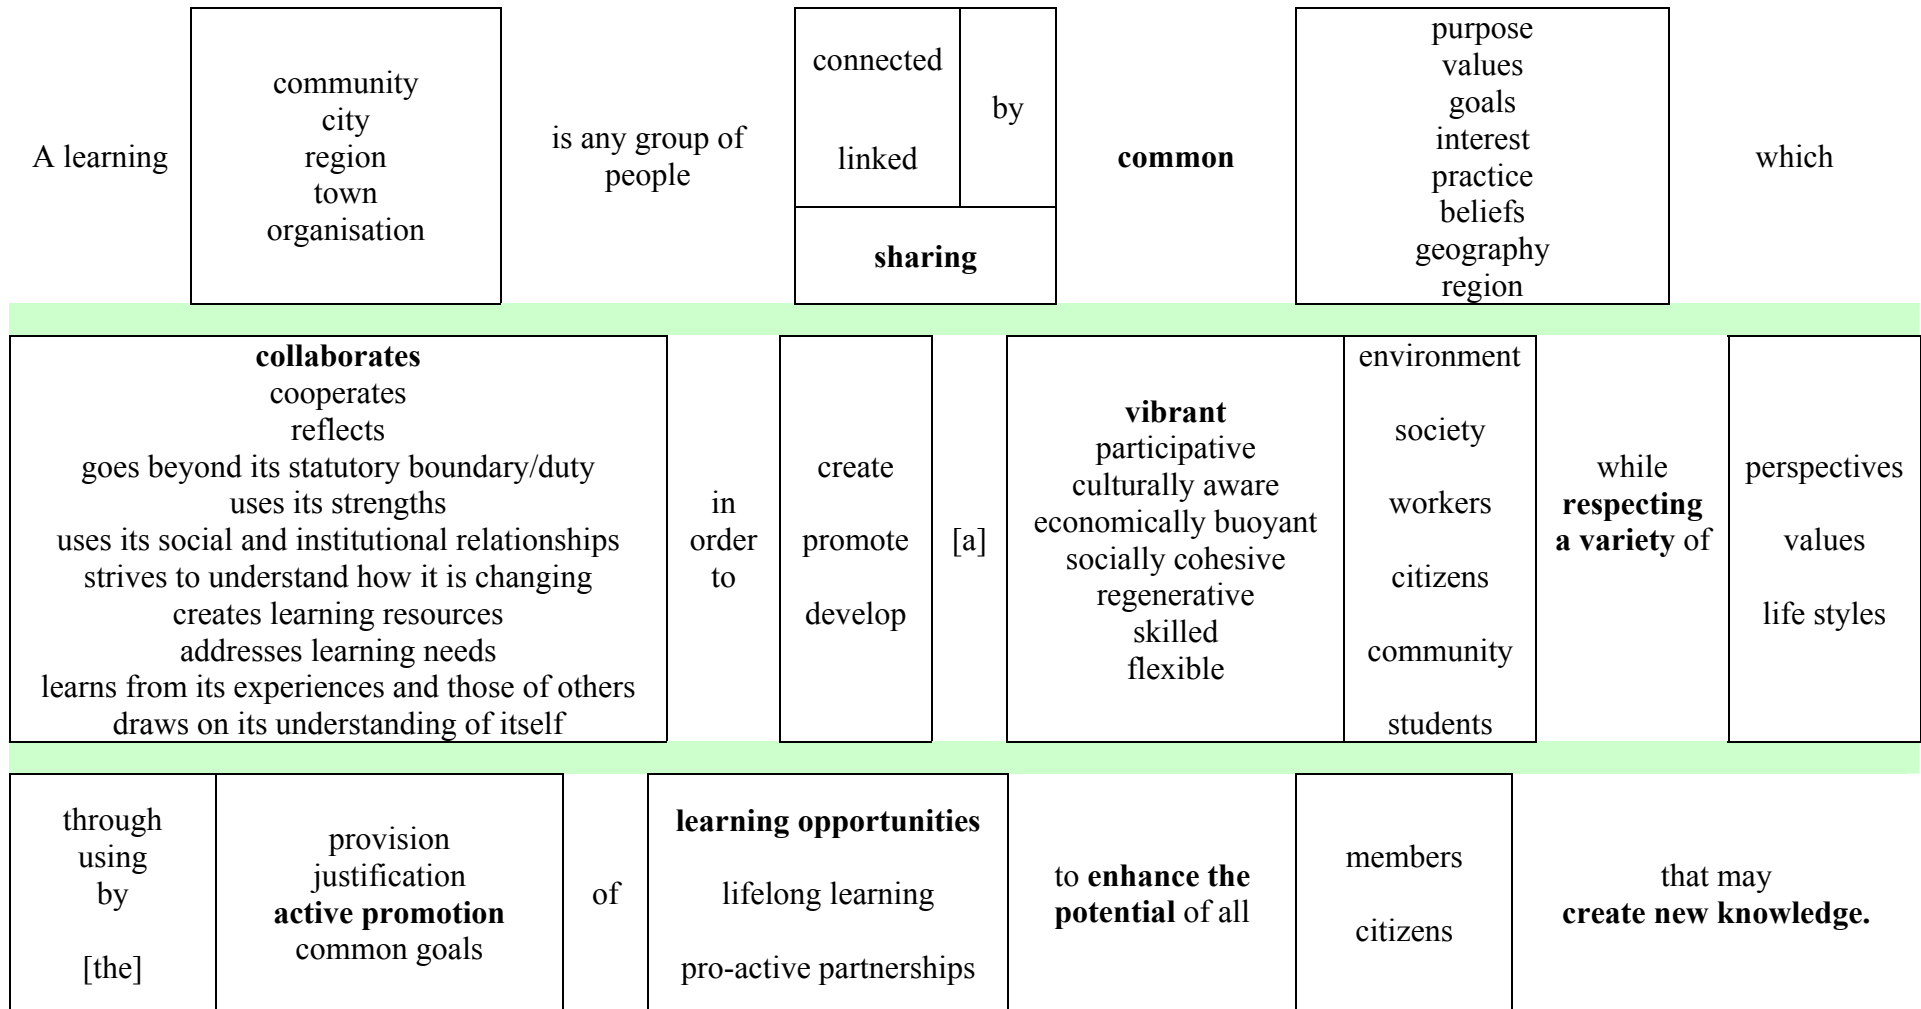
A learning

community
city
region
town
organisation

is any group of people

connected

linked

by

**sharing**

**common**

purpose
values
goals
interest
practice
beliefs
geography
region

which

**collaborates**
cooperates
reflects
goes beyond its statutory boundary/duty
uses its strengths
uses its social and institutional relationships
strives to understand how it is changing
creates learning resources
addresses learning needs
learns from its experiences and those of others
draws on its understanding of itself

in order to

create
promote
develop

[a]

**vibrant**
participative
culturally aware
economically buoyant
socially cohesive
regenerative
skilled
flexible

environment
society
workers
citizens
community
students

while **respecting a variety** of

perspectives
values
life styles

through
using
by

[the]

provision
justification
**active promotion**
common goals

of

**learning opportunities**
lifelong learning
pro-active partnerships

to **enhance the potential** of all

members
citizens

that may **create new knowledge.**